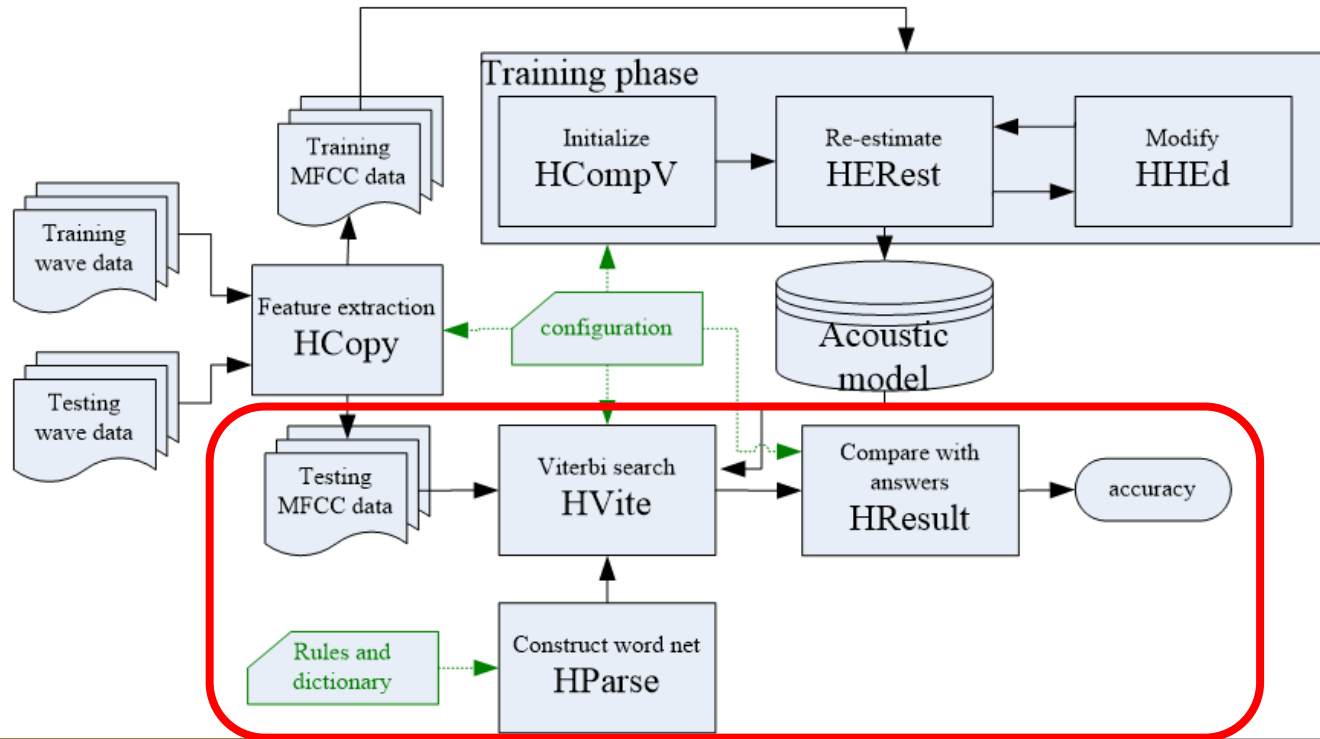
Training phase

Initialize
HCompV

Re-estimate
HERest

Modify
HHEd

Training
MFCC data

Training
wave data

Feature extraction
HCopy

configuration

Acoustic
model

Testing
wave data

Testing
MFCC data

Viterbi search
HVite

Compare with
answers
HResult

accuracy

Rules and
dictionary

Construct word net
HParse